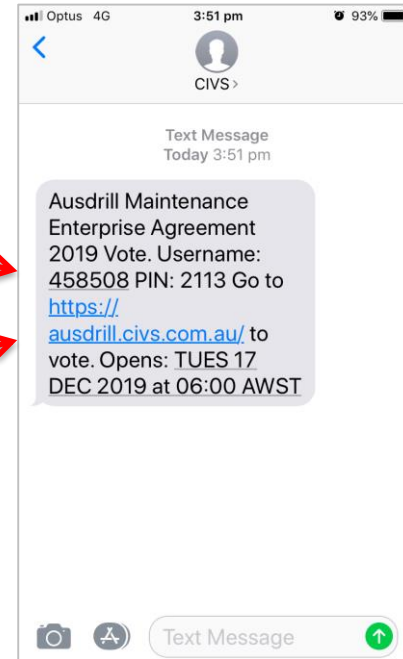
Optus 4G
3:51 pm
93%

CIVS >

Text Message
Today 3:51 pm

Ausdrill Maintenance Enterprise Agreement 2019 Vote. Username: 458508 PIN: 2113 Go to https://ausdrill.civs.com.au/ to vote. Opens: TUES 17 DEC 2019 at 06:00 AWST

Text Message